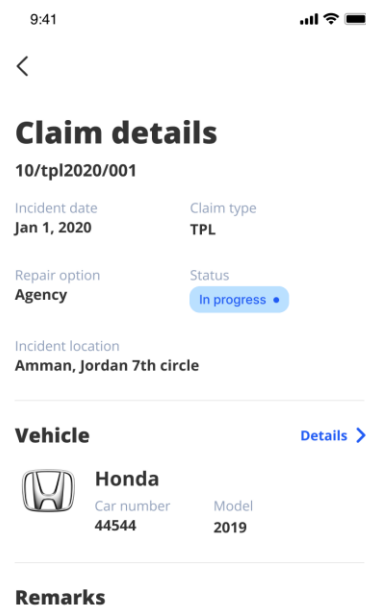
9:41

<

Claim details

10/tpl2020/001

Incident date
Jan 1, 2020

Claim type
TPL

Repair option
Agency

Status
In progress

Incident location
Amman, Jordan 7th circle

Vehicle

Details >

Honda

Car number
44544

Model
2019

Remarks